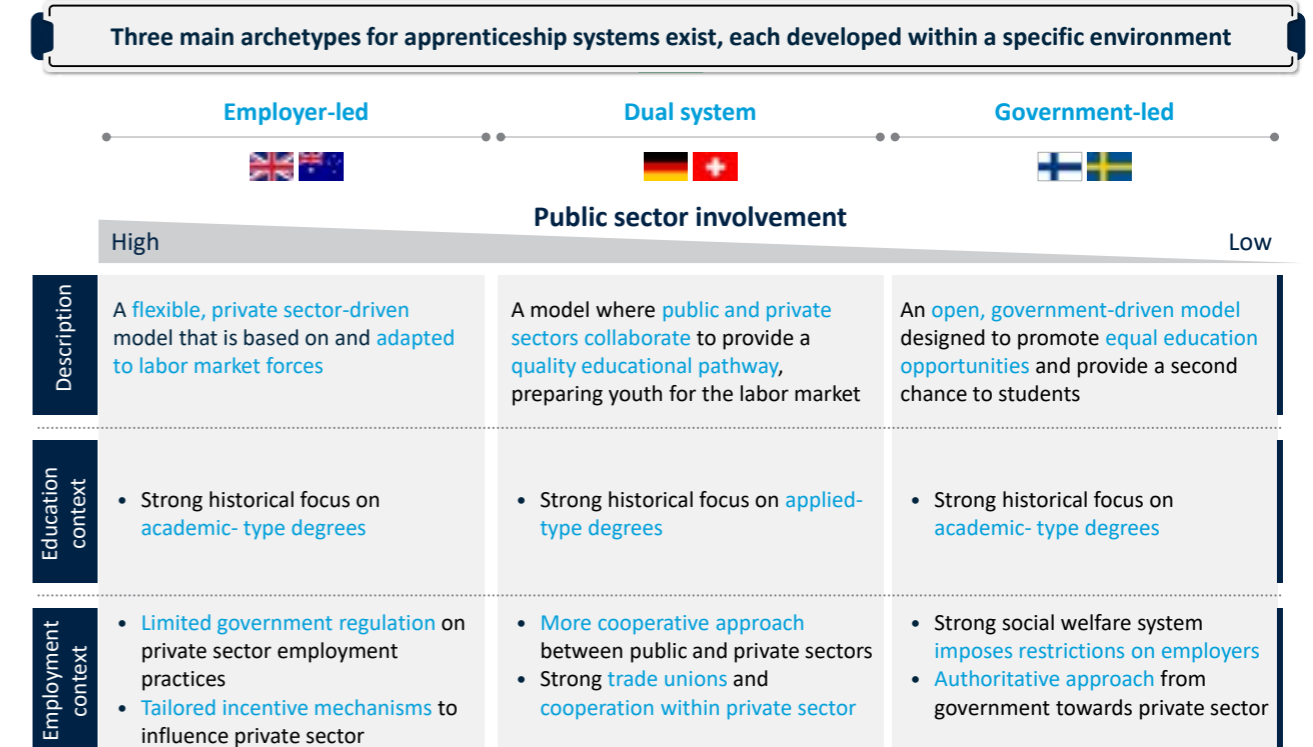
Three main archetypes for apprenticeship systems exist, each developed within a specific environment

Employer-led

Dual system

Government-led

Public sector involvement

High

Low

| | | | |
|---|---|---|---|
| Description | A flexible, private sector-driven model that is based on and adapted to labor market forces | A model where public and private sectors collaborate to provide a quality educational pathway, preparing youth for the labor market | An open, government-driven model designed to promote equal education opportunities and provide a second chance to students |
| Education context | • Strong historical focus on academic- type degrees | • Strong historical focus on applied-type degrees | • Strong historical focus on academic- type degrees |
| Employment context | • Limited government regulation on private sector employment practices<br>• Tailored incentive mechanisms to influence private sector | • More cooperative approach between public and private sectors<br>• Strong trade unions and cooperation within private sector | • Strong social welfare system imposes restrictions on employers<br>• Authoritative approach from government towards private sector |